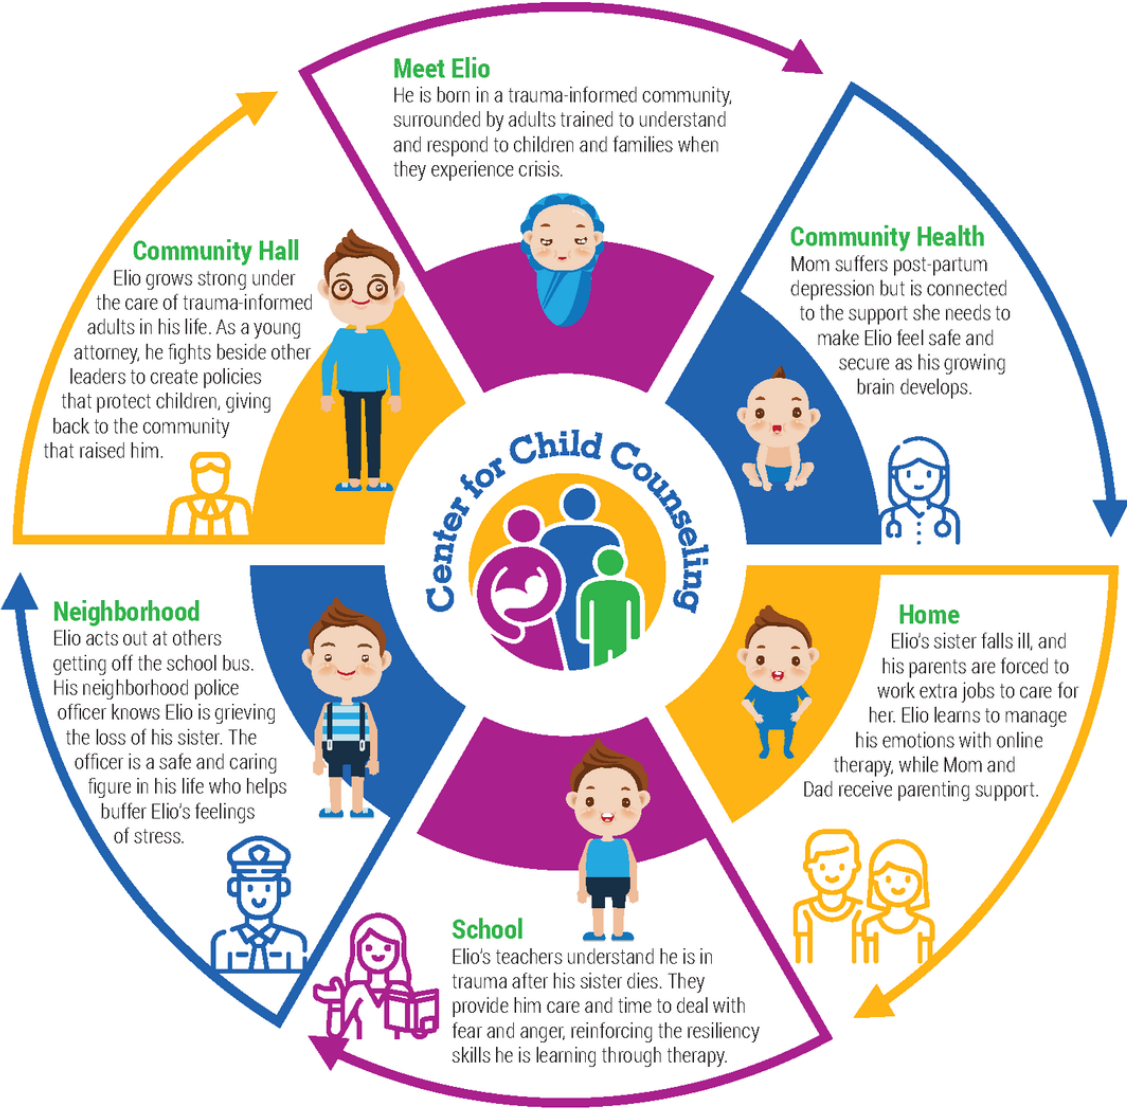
Meet Elio
He is born in a trauma-informed community, surrounded by adults trained to understand and respond to children and families when they experience crisis.

Community Health
Mom suffers post-partum depression but is connected to the support she needs to make Elio feel safe and secure as his growing brain develops.

Home
Elio's sister falls ill, and his parents are forced to work extra jobs to care for her. Elio learns to manage his emotions with online therapy, while Mom and Dad receive parenting support.

School
Elio's teachers understand he is in trauma after his sister dies. They provide him care and time to deal with fear and anger, reinforcing the resiliency skills he is learning through therapy.

Neighborhood
Elio acts out at others getting off the school bus. His neighborhood police officer knows Elio is grieving the loss of his sister. The officer is a safe and caring figure in his life who helps buffer Elio's feelings of stress.

Community Hall
Elio grows strong under the care of trauma-informed adults in his life. As a young attorney, he fights beside other leaders to create policies that protect children, giving back to the community that raised him.

Center for Child Counseling